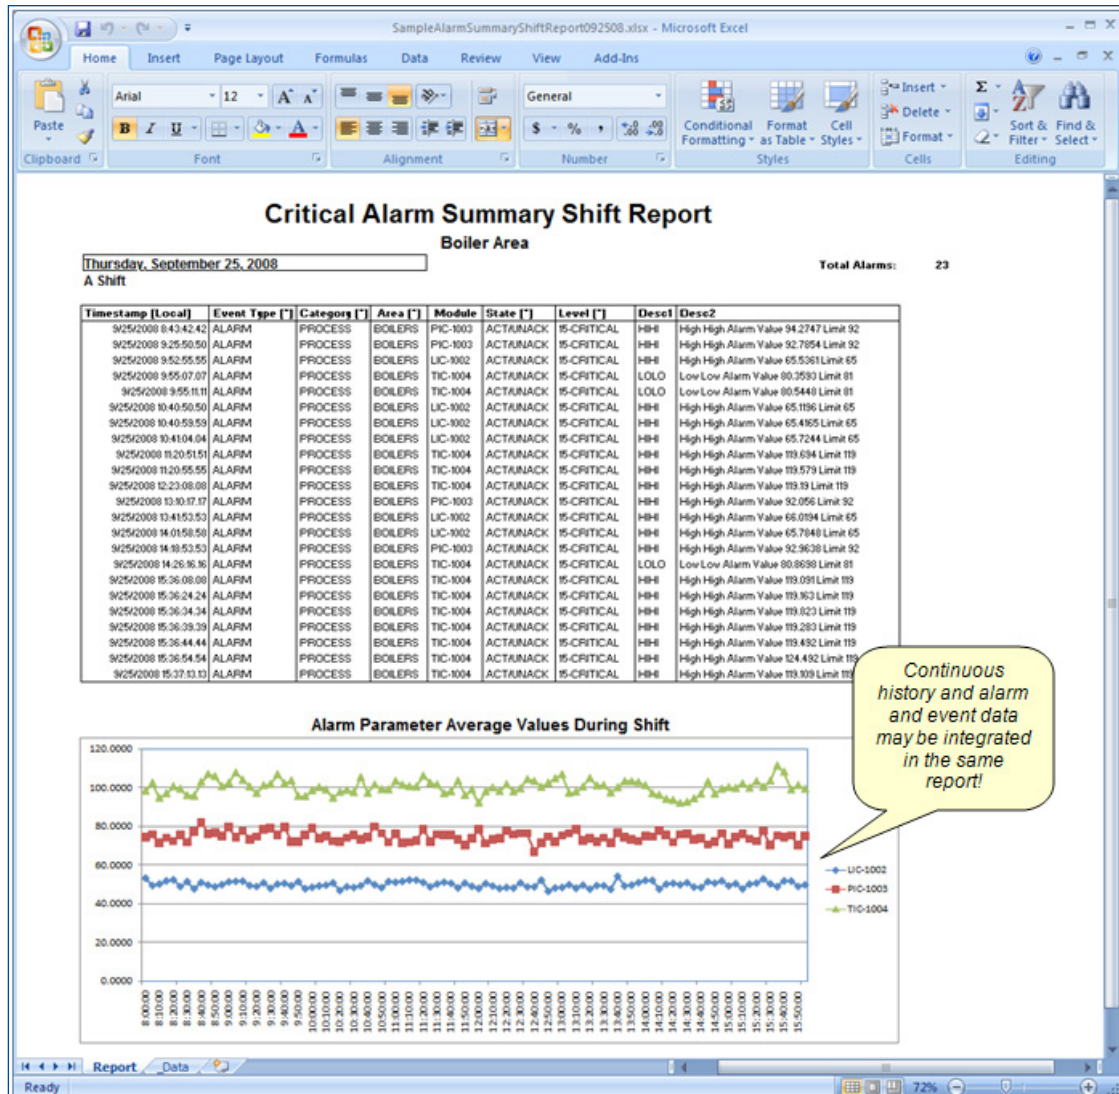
SampleAlarmSummaryShiftReport092508.xlsx - Microsoft Excel

Home Insert Page Layout Formulas Data Review View Add-Ins

Paste
Clipboard
Arial 12
B I U
Font
Alignment
General
$ % ,
Number
Conditional Formatting
Format as Table
Cell Styles
Styles
Insert
Delete
Format
Cells
Sort & Filter
Find & Select
Editing

Critical Alarm Summary Shift Report
Boiler Area
Thursday, September 25, 2008
A Shift
Total Alarms: 23

| Timestamp [Local] | Event Type [*] | Category [*] | Area [*] | Module | State [*] | Level [*] | Desc1 | Desc2 |
|---|---|---|---|---|---|---|---|---|
| 9/25/2008 8:43:42.42 | ALARM | PROCESS | BOILERS | PIC-1003 | ACT/UNACK | 15-CRITICAL | HIHI | High High Alarm Value 94.2747 Limit 92 |
| 9/25/2008 9:25:50.50 | ALARM | PROCESS | BOILERS | PIC-1003 | ACT/UNACK | 15-CRITICAL | HIHI | High High Alarm Value 92.7854 Limit 92 |
| 9/25/2008 9:52:55.55 | ALARM | PROCESS | BOILERS | LIC-1002 | ACT/UNACK | 15-CRITICAL | HIHI | High High Alarm Value 65.5361 Limit 65 |
| 9/25/2008 9:55:07.07 | ALARM | PROCESS | BOILERS | TIC-1004 | ACT/UNACK | 15-CRITICAL | LOLO | Low Low Alarm Value 80.3593 Limit 81 |
| 9/25/2008 9:55:11.11 | ALARM | PROCESS | BOILERS | TIC-1004 | ACT/UNACK | 15-CRITICAL | LOLO | Low Low Alarm Value 80.5448 Limit 81 |
| 9/25/2008 10:40:50.50 | ALARM | PROCESS | BOILERS | LIC-1002 | ACT/UNACK | 15-CRITICAL | HIHI | High High Alarm Value 65.1196 Limit 65 |
| 9/25/2008 10:40:59.59 | ALARM | PROCESS | BOILERS | LIC-1002 | ACT/UNACK | 15-CRITICAL | HIHI | High High Alarm Value 65.4165 Limit 65 |
| 9/25/2008 10:41:04.04 | ALARM | PROCESS | BOILERS | LIC-1002 | ACT/UNACK | 15-CRITICAL | HIHI | High High Alarm Value 65.7244 Limit 65 |
| 9/25/2008 11:20:51.51 | ALARM | PROCESS | BOILERS | TIC-1004 | ACT/UNACK | 15-CRITICAL | HIHI | High High Alarm Value 119.694 Limit 119 |
| 9/25/2008 11:20:55.55 | ALARM | PROCESS | BOILERS | TIC-1004 | ACT/UNACK | 15-CRITICAL | HIHI | High High Alarm Value 119.579 Limit 119 |
| 9/25/2008 12:23:08.08 | ALARM | PROCESS | BOILERS | TIC-1004 | ACT/UNACK | 15-CRITICAL | HIHI | High High Alarm Value 119.19 Limit 119 |
| 9/25/2008 13:10:17.17 | ALARM | PROCESS | BOILERS | PIC-1003 | ACT/UNACK | 15-CRITICAL | HIHI | High High Alarm Value 92.056 Limit 92 |
| 9/25/2008 13:41:53.53 | ALARM | PROCESS | BOILERS | LIC-1002 | ACT/UNACK | 15-CRITICAL | HIHI | High High Alarm Value 66.0194 Limit 65 |
| 9/25/2008 14:01:58.58 | ALARM | PROCESS | BOILERS | LIC-1002 | ACT/UNACK | 15-CRITICAL | HIHI | High High Alarm Value 65.7848 Limit 65 |
| 9/25/2008 14:18:53.53 | ALARM | PROCESS | BOILERS | PIC-1003 | ACT/UNACK | 15-CRITICAL | HIHI | High High Alarm Value 92.9638 Limit 92 |
| 9/25/2008 14:26:16.16 | ALARM | PROCESS | BOILERS | TIC-1004 | ACT/UNACK | 15-CRITICAL | LOLO | Low Low Alarm Value 80.8698 Limit 81 |
| 9/25/2008 15:36:08.08 | ALARM | PROCESS | BOILERS | TIC-1004 | ACT/UNACK | 15-CRITICAL | HIHI | High High Alarm Value 119.091 Limit 119 |
| 9/25/2008 15:36:24.24 | ALARM | PROCESS | BOILERS | TIC-1004 | ACT/UNACK | 15-CRITICAL | HIHI | High High Alarm Value 119.163 Limit 119 |
| 9/25/2008 15:36:34.34 | ALARM | PROCESS | BOILERS | TIC-1004 | ACT/UNACK | 15-CRITICAL | HIHI | High High Alarm Value 119.823 Limit 119 |
| 9/25/2008 15:36:39.39 | ALARM | PROCESS | BOILERS | TIC-1004 | ACT/UNACK | 15-CRITICAL | HIHI | High High Alarm Value 119.283 Limit 119 |
| 9/25/2008 15:36:44.44 | ALARM | PROCESS | BOILERS | TIC-1004 | ACT/UNACK | 15-CRITICAL | HIHI | High High Alarm Value 119.492 Limit 119 |
| 9/25/2008 15:36:54.54 | ALARM | PROCESS | BOILERS | TIC-1004 | ACT/UNACK | 15-CRITICAL | HIHI | High High Alarm Value 124.492 Limit 119 |
| 9/25/2008 15:37:13.13 | ALARM | PROCESS | BOILERS | TIC-1004 | ACT/UNACK | 15-CRITICAL | HIHI | High High Alarm Value 119.109 Limit 119 |

Continuous history and alarm and event data may be integrated in the same report!

Alarm Parameter Average Values During Shift

120.0000
100.0000
80.0000
60.0000
40.0000
20.0000
0.0000

8:00:00 8:10:00 8:20:00 8:30:00 8:40:00 8:50:00 9:00:00 9:10:00 9:20:00 9:30:00 9:40:00 9:50:00 10:00:00 10:10:00 10:20:00 10:30:00 10:40:00 10:50:00 11:00:00 11:10:00 11:20:00 11:30:00 11:40:00 11:50:00 12:00:00 12:10:00 12:20:00 12:30:00 12:40:00 12:50:00 13:00:00 13:10:00 13:20:00 13:30:00 13:40:00 13:50:00 14:00:00 14:10:00 14:20:00 14:30:00 14:40:00 14:50:00 15:00:00 15:10:00 15:20:00 15:30:00 15:40:00 15:50:00

LIC-1002
PIC-1003
TIC-1004

Report Data
Ready
72%